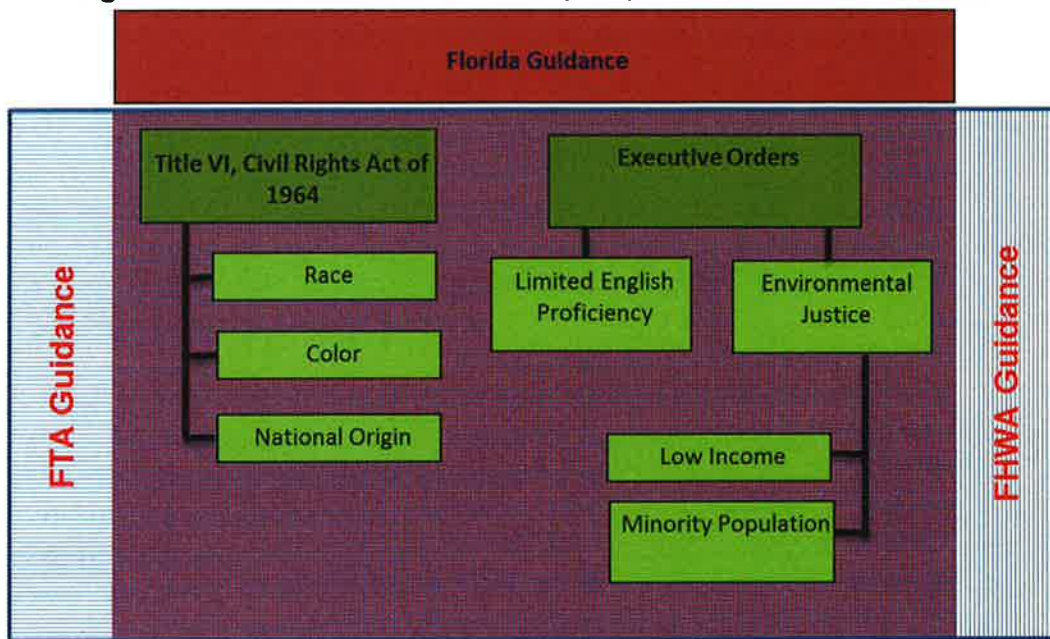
Florida Guidance

FTA Guidance

Title VI, Civil Rights Act of 1964

Race

Color

National Origin

Executive Orders

Limited English Proficiency

Environmental Justice

Low Income

Minority Population

FHWA Guidance